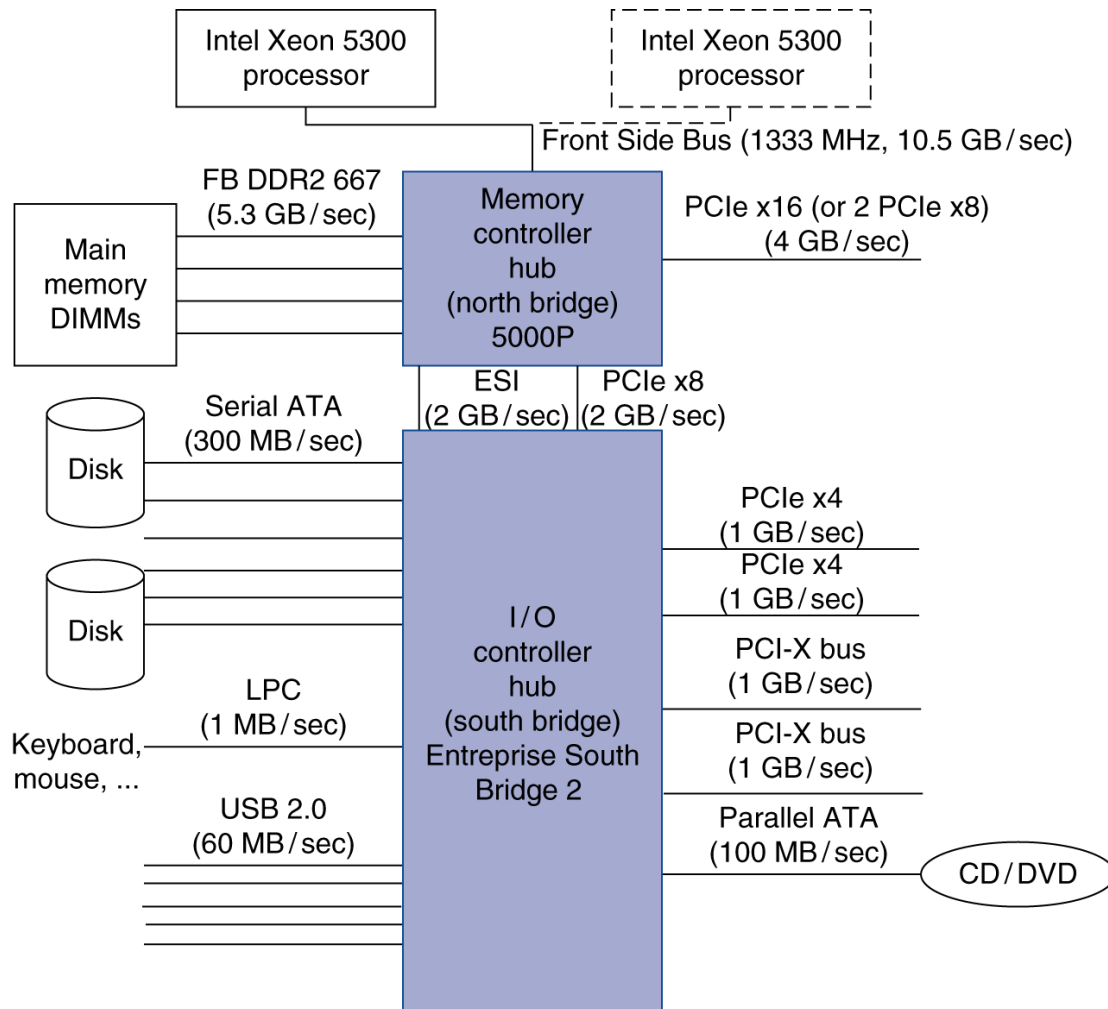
Intel Xeon 5300 processor

Intel Xeon 5300 processor

Front Side Bus (1333 MHz, 10.5 GB/sec)

FB DDR2 667 (5.3 GB/sec)

Main memory DIMMs

Memory controller hub (north bridge) 5000P

PCIe x16 (or 2 PCIe x8) (4 GB/sec)

ESI (2 GB/sec)

PCIe x8 (2 GB/sec)

Serial ATA (300 MB/sec)

Disk

Disk

PCIe x4 (1 GB/sec)

PCIe x4 (1 GB/sec)

I/O controller hub (south bridge) Entreprise South Bridge 2

PCI-X bus (1 GB/sec)

LPC (1 MB/sec)

Keyboard, mouse, ...

PCI-X bus (1 GB/sec)

USB 2.0 (60 MB/sec)

Parallel ATA (100 MB/sec)

CD/DVD